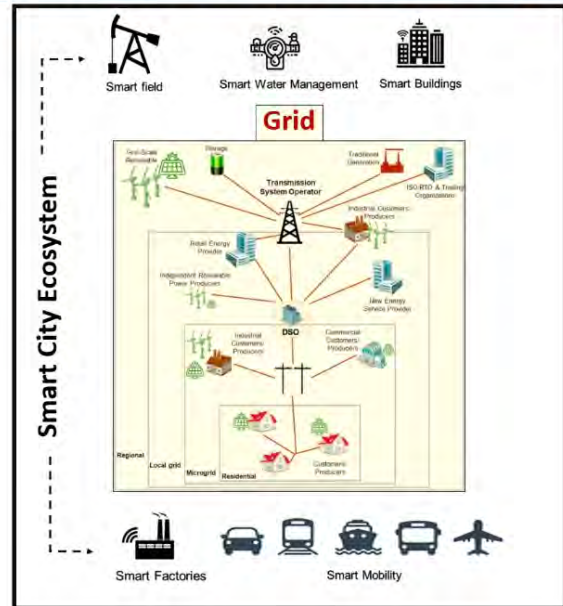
Smart City Ecosystem

Smart field

Smart Water Management

Smart Buildings

Grid

Grid-Scale Renewable

Storage

Transmission System Operator

Traditional Generation

ISO/RTO & Trading Organizations

Industrial Customers/ Producers

Retail Energy Provider

Independent Renewable Power Producers

New Energy Service Provider

DSO

Industrial Customers/ Producers

Commercial Customers/ Producers

Customers/ Producers

Regional

Local grid

Microgrid

Residential

Smart Factories

Smart Mobility